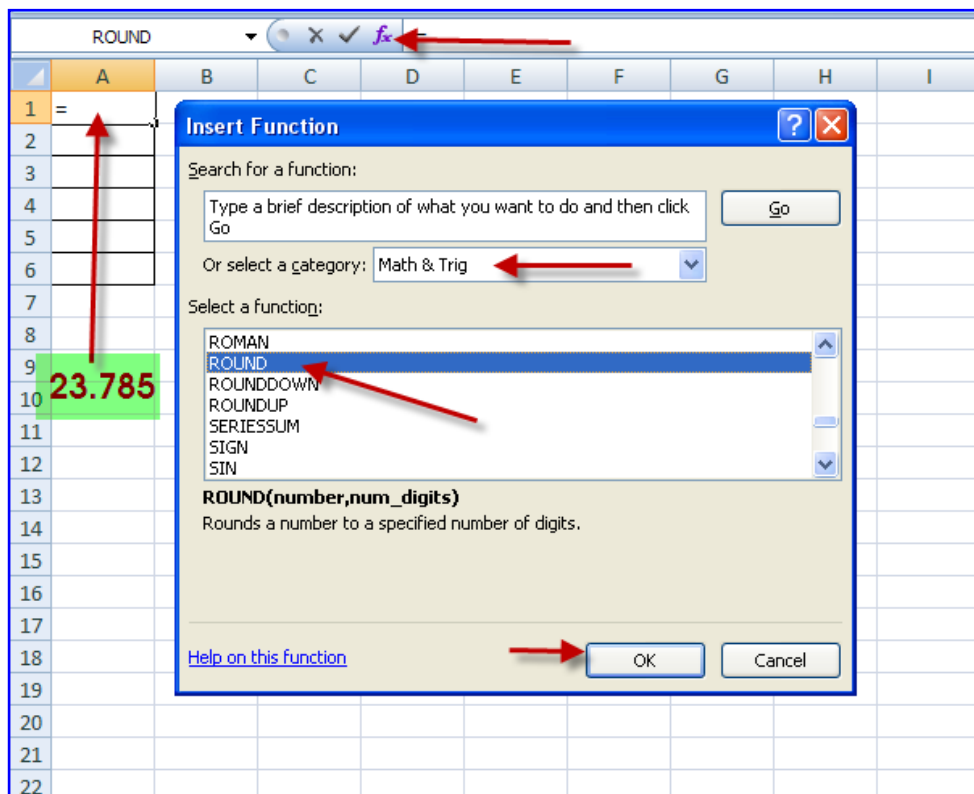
ROUND

$f_x$ =

| | A | B | C | D | E | F | G | H | I |
|---|---|---|---|---|---|---|---|---|---|
| 1 | = | | | | | | | | |
| 2 | | | | | | | | | |
| 3 | | | | | | | | | |
| 4 | | | | | | | | | |
| 5 | | | | | | | | | |
| 6 | | | | | | | | | |
| 7 | | | | | | | | | |
| 8 | | | | | | | | | |
| 9 | | | | | | | | | |
| 10 | | | | | | | | | |
| 11 | | | | | | | | | |
| 12 | | | | | | | | | |
| 13 | | | | | | | | | |
| 14 | | | | | | | | | |
| 15 | | | | | | | | | |
| 16 | | | | | | | | | |
| 17 | | | | | | | | | |
| 18 | | | | | | | | | |
| 19 | | | | | | | | | |
| 20 | | | | | | | | | |
| 21 | | | | | | | | | |
| 22 | | | | | | | | | |

23.785

Insert Function

?

Search for a function:

Type a brief description of what you want to do and then click Go

Go

Or select a category: Math & Trig

Select a function:

ROMAN
ROUND
ROUNDDOWN
ROUNDUP
SERIESSUM
SIGN
SIN

ROUND(number,num_digits)
Rounds a number to a specified number of digits.

Help on this function

OK

Cancel